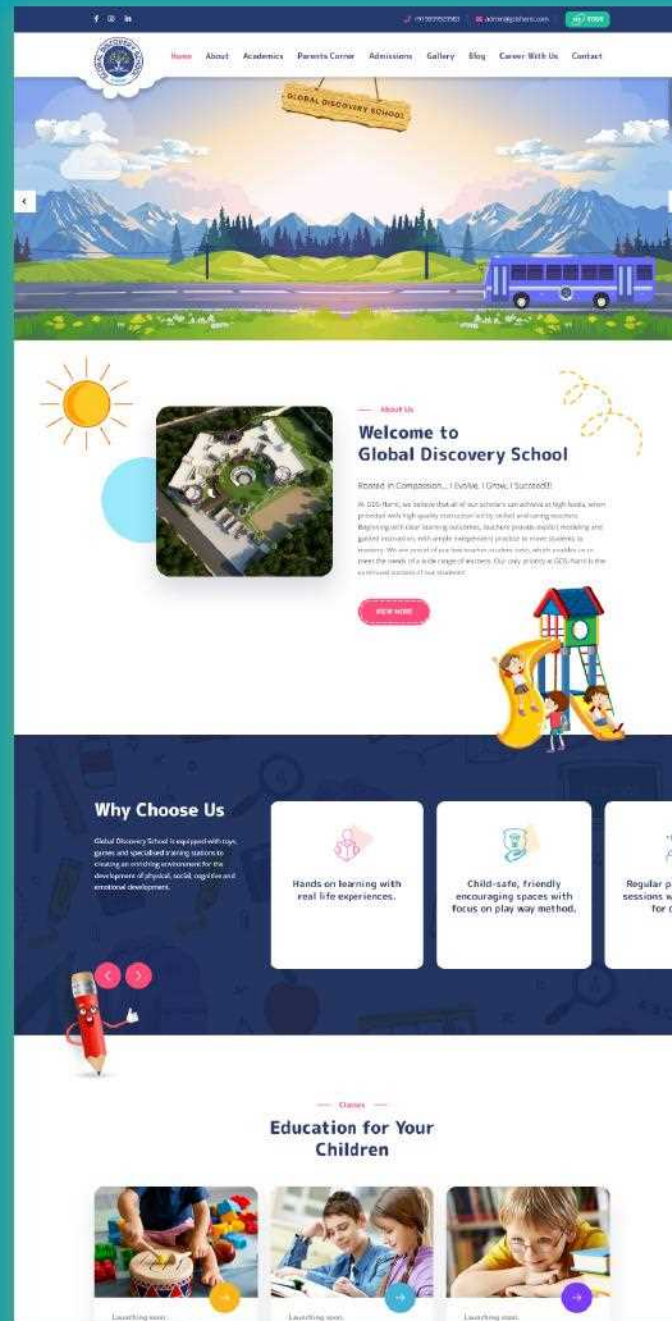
f ⊚ in

+91 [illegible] | admin@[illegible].com

Home About Academics Parents Corner Admissions Gallery Blog Career With Us Contact

GLOBAL DISCOVERY SCHOOL

About Us

Welcome to Global Discovery School

Rooted in Compassion... I Evolve, I Grow, I Succeed!!

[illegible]

VIEW MORE

Why Choose Us

Global Discovery School is equipped with toys, games and specialised training stations to creating an enriching environment for the development of physical, social, cognitive and emotional development.

Hands on learning with real life experiences.

Child-safe, friendly encouraging spaces with focus on play way method.

Regular p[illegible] sessions w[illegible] for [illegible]

Classes

Education for Your Children

Launching soon

Launching soon

Launching soon